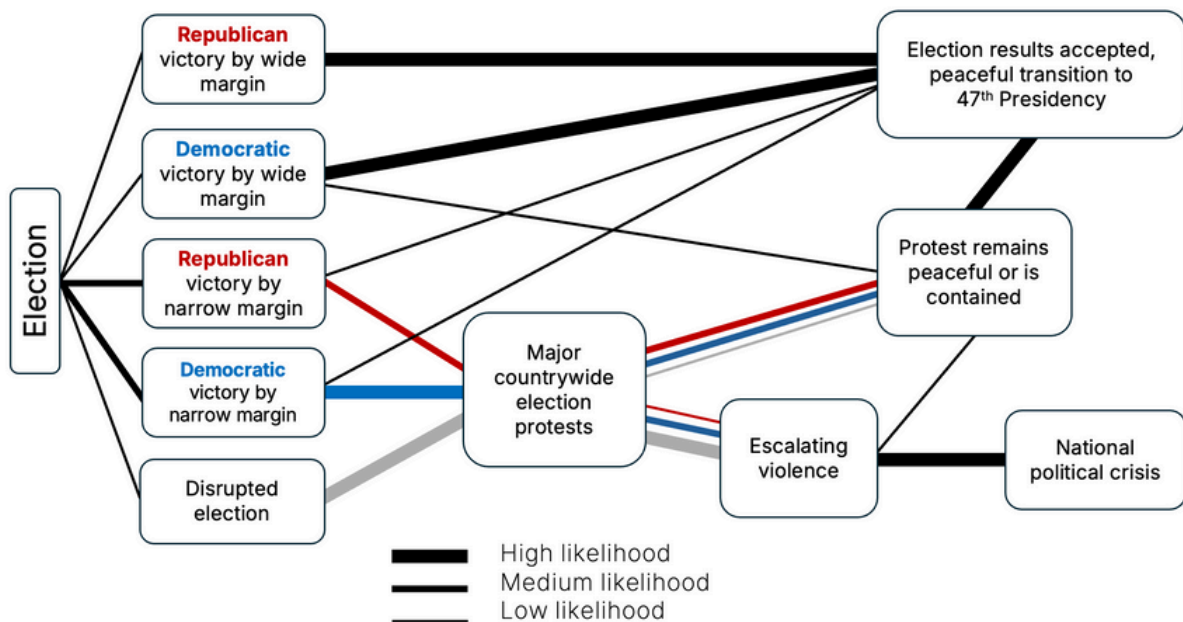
Election

Republican victory by wide margin

Democratic victory by wide margin

Republican victory by narrow margin

Democratic victory by narrow margin

Disrupted election

Major countrywide election protests

Election results accepted, peaceful transition to 47$^{th}$ Presidency

Protest remains peaceful or is contained

Escalating violence

National political crisis

High likelihood
Medium likelihood
Low likelihood